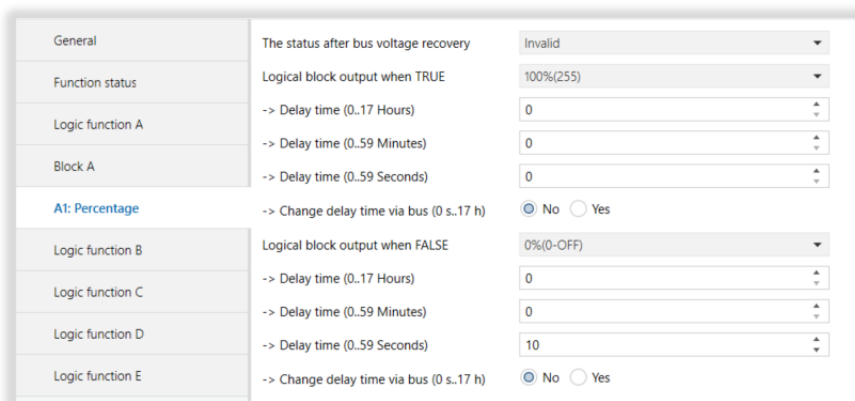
General
Function status
Logic function A
Block A
A1: Percentage
Logic function B
Logic function C
Logic function D
Logic function E

The status after bus voltage recovery | Invalid
Logical block output when TRUE | 100%(255)
-> Delay time (0..17 Hours) | 0
-> Delay time (0..59 Minutes) | 0
-> Delay time (0..59 Seconds) | 0
-> Change delay time via bus (0 s..17 h) | No Yes
Logical block output when FALSE | 0%(0-OFF)
-> Delay time (0..17 Hours) | 0
-> Delay time (0..59 Minutes) | 0
-> Delay time (0..59 Seconds) | 10
-> Change delay time via bus (0 s..17 h) | No Yes